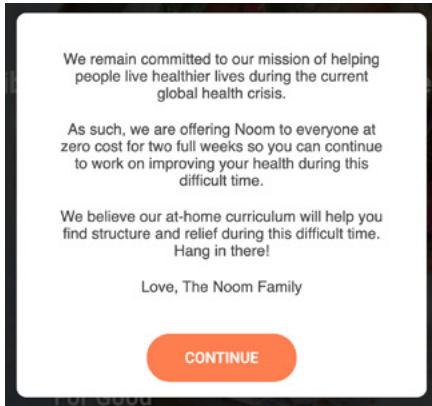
We remain committed to our mission of helping people live healthier lives during the current global health crisis.

As such, we are offering Noom to everyone at zero cost for two full weeks so you can continue to work on improving your health during this difficult time.

We believe our at-home curriculum will help you find structure and relief during this difficult time. Hang in there!

Love, The Noom Family

CONTINUE